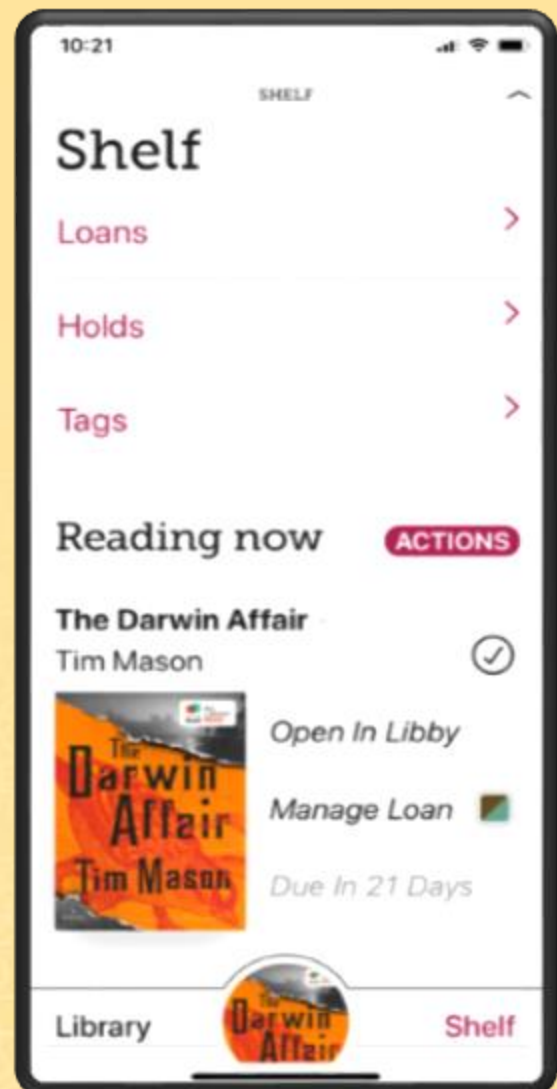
10:21

SHELF

Shelf

Loans >

Holds >

Tags >

Reading now ACTIONS

The Darwin Affair
Tim Mason

The Darwin Affair Tim Mason

Open In Libby

Manage Loan

Due In 21 Days

Library

The Darwin Affair

Shelf